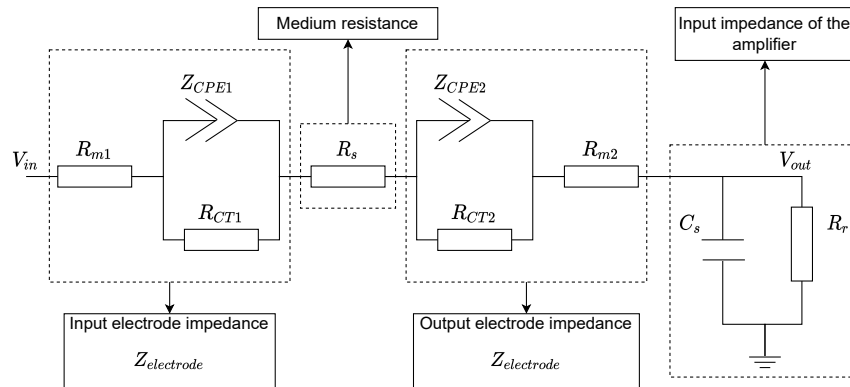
Medium resistance

Input impedance of the amplifier

$Z_{CPE1}$

$Z_{CPE2}$

$V_{in}$

$R_{m1}$

$R_s$

$R_{m2}$

$V_{out}$

$R_{CT1}$

$R_{CT2}$

$C_s$

$R_r$

Input electrode impedance

$Z_{electrode}$

Output electrode impedance

$Z_{electrode}$